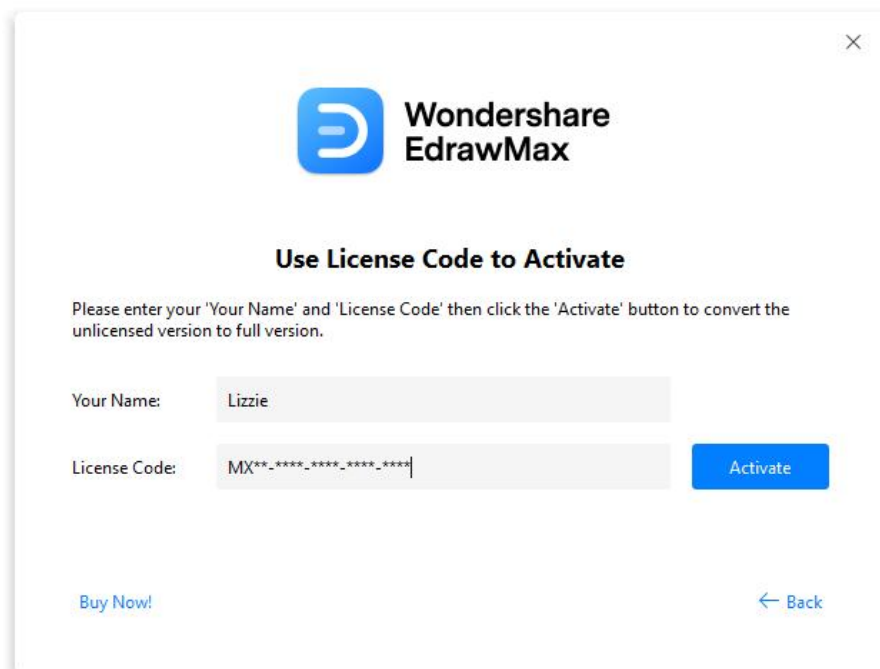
×

Wondershare
EdrawMax

Use License Code to Activate

Please enter your 'Your Name' and 'License Code' then click the 'Activate' button to convert the unlicensed version to full version.

Your Name: Lizzie

License Code: MX**-****-****-****-****

Activate

Buy Now!

← Back